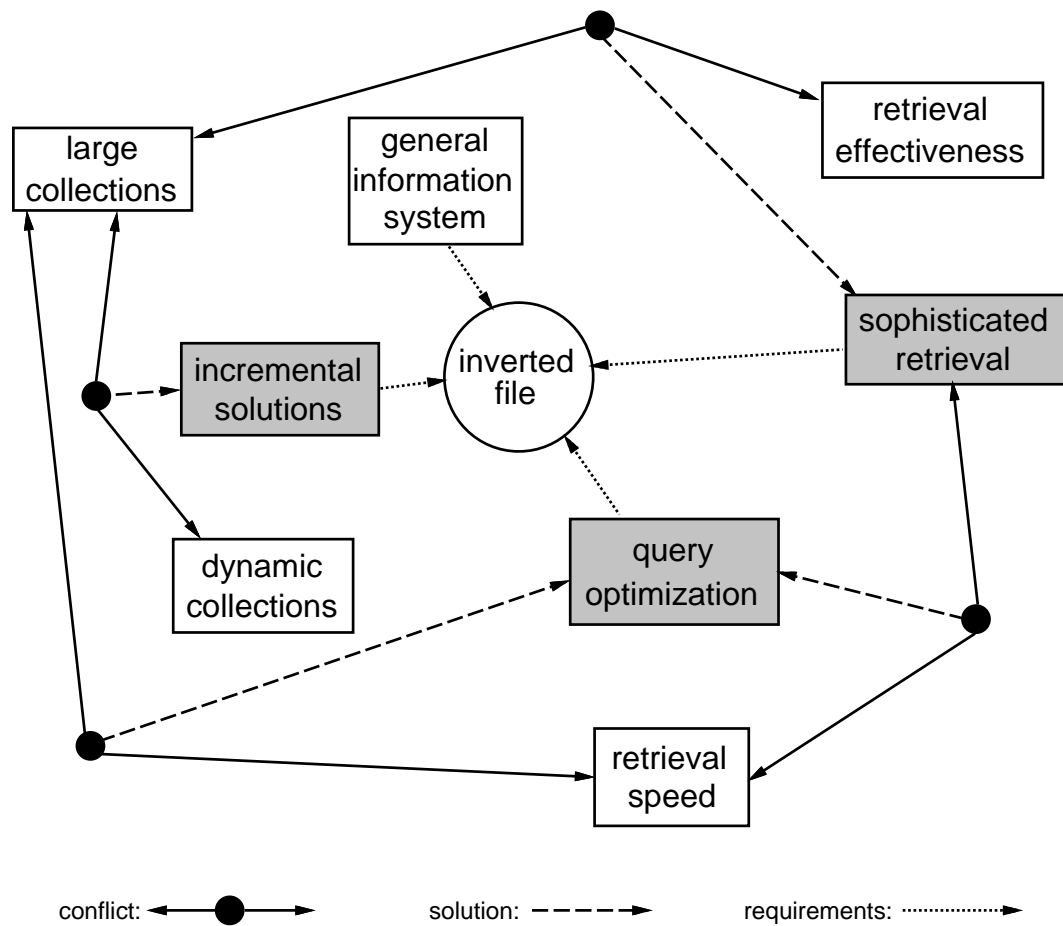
retrieval effectiveness

large collections

general information system

sophisticated retrieval

incremental solutions

inverted file

dynamic collections

query optimization

retrieval speed

conflict:

solution:

requirements: